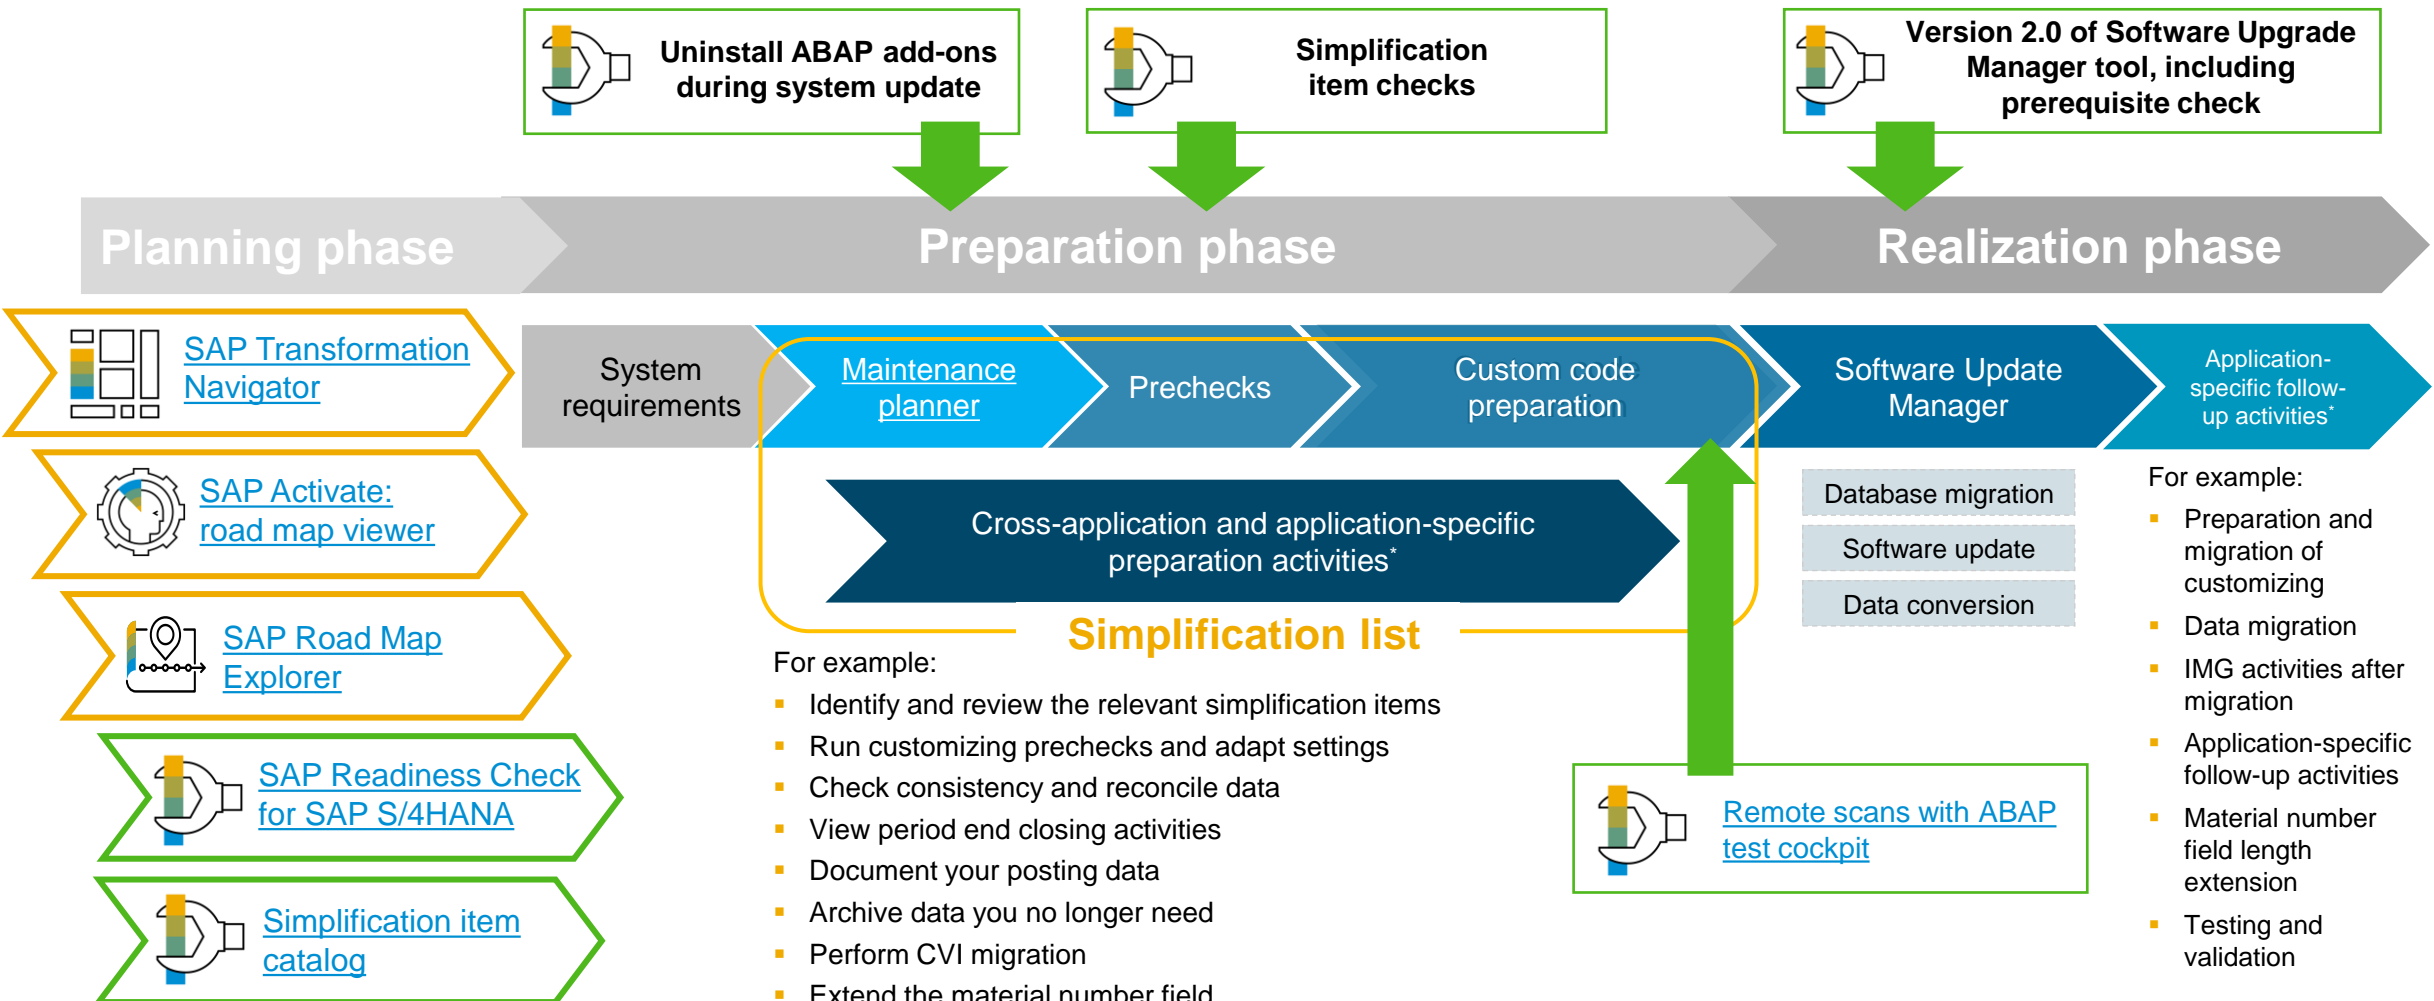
Uninstall ABAP add-ons during system update

Simplification item checks

Version 2.0 of Software Upgrade Manager tool, including prerequisite check

Planning phase

Preparation phase

Realization phase

SAP Transformation Navigator

SAP Activate: road map viewer

SAP Road Map Explorer

SAP Readiness Check for SAP S/4HANA

Simplification item catalog

System requirements

Maintenance planner

Prechecks

Custom code preparation

Software Update Manager

Application-specific follow-up activities*

Cross-application and application-specific preparation activities*

Simplification list

For example:

- Identify and review the relevant simplification items
- Run customizing prechecks and adapt settings
- Check consistency and reconcile data
- View period end closing activities
- Document your posting data
- Archive data you no longer need
- Perform CVI migration
- Extend the material number field

Database migration

Software update

Data conversion

Remote scans with ABAP test cockpit

For example:

- Preparation and migration of customizing
- Data migration
- IMG activities after migration
- Application-specific follow-up activities
- Material number field length extension
- Testing and validation